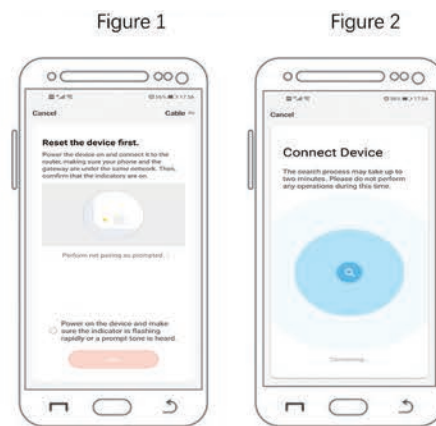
Figure 1

Cancel

Cable

Reset the device first.

Power the device on and connect it to the router, making sure your phone and the gateway are under the same network. Then, confirm that the indicators are on.

Perform net pairing as prompted.

Power on the device and make sure the indicator is flashing rapidly or a prompt tone is heard.

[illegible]

Figure 2

Cancel

Connect Device

The search process may take up to two minutes. Please do not perform any operations during this time.

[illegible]